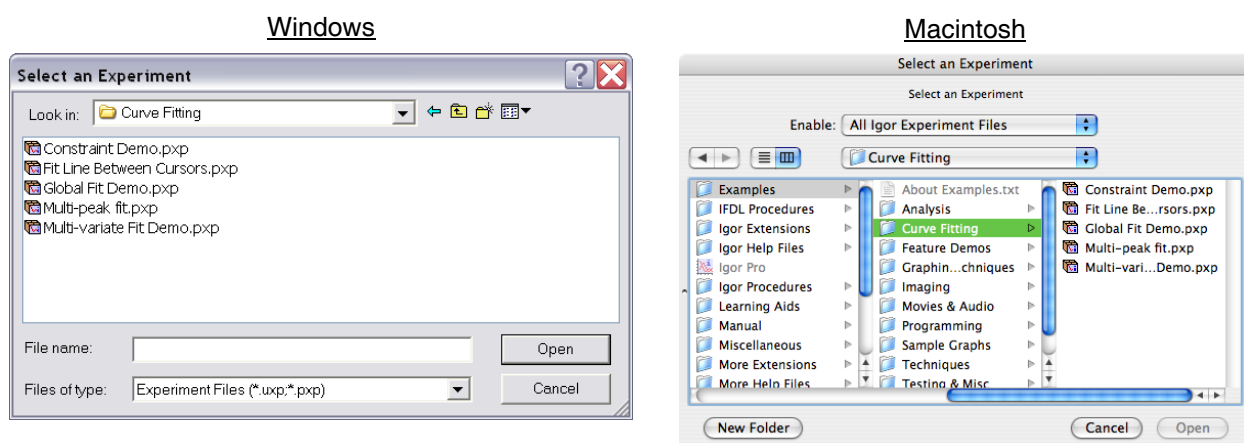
Windows

Select an Experiment

Look in: Curve Fitting

Constraint Demo.pxp
Fit Line Between Cursors.pxp
Global Fit Demo.pxp
Multi-peak fit.pxp
Multi-variate Fit Demo.pxp

File name:
Open

Files of type: Experiment Files (*.uxp;*.pxp)
Cancel

Macintosh

Select an Experiment

Select an Experiment

Enable: All Igor Experiment Files

Curve Fitting

Examples
IFDL Procedures
Igor Extensions
Igor Help Files
Igor Pro
Igor Procedures
Learning Aids
Manual
Miscellaneous
More Extensions
More Help Files

About Examples.txt
Analysis
Curve Fitting
Feature Demos
Graphin...chniques
Imaging
Movies & Audio
Programming
Sample Graphs
Techniques
Testing & Misc

Constraint Demo.pxp
Fit Line Be...rsors.pxp
Global Fit Demo.pxp
Multi-peak fit.pxp
Multi-vari...Demo.pxp

New Folder
Cancel
Open